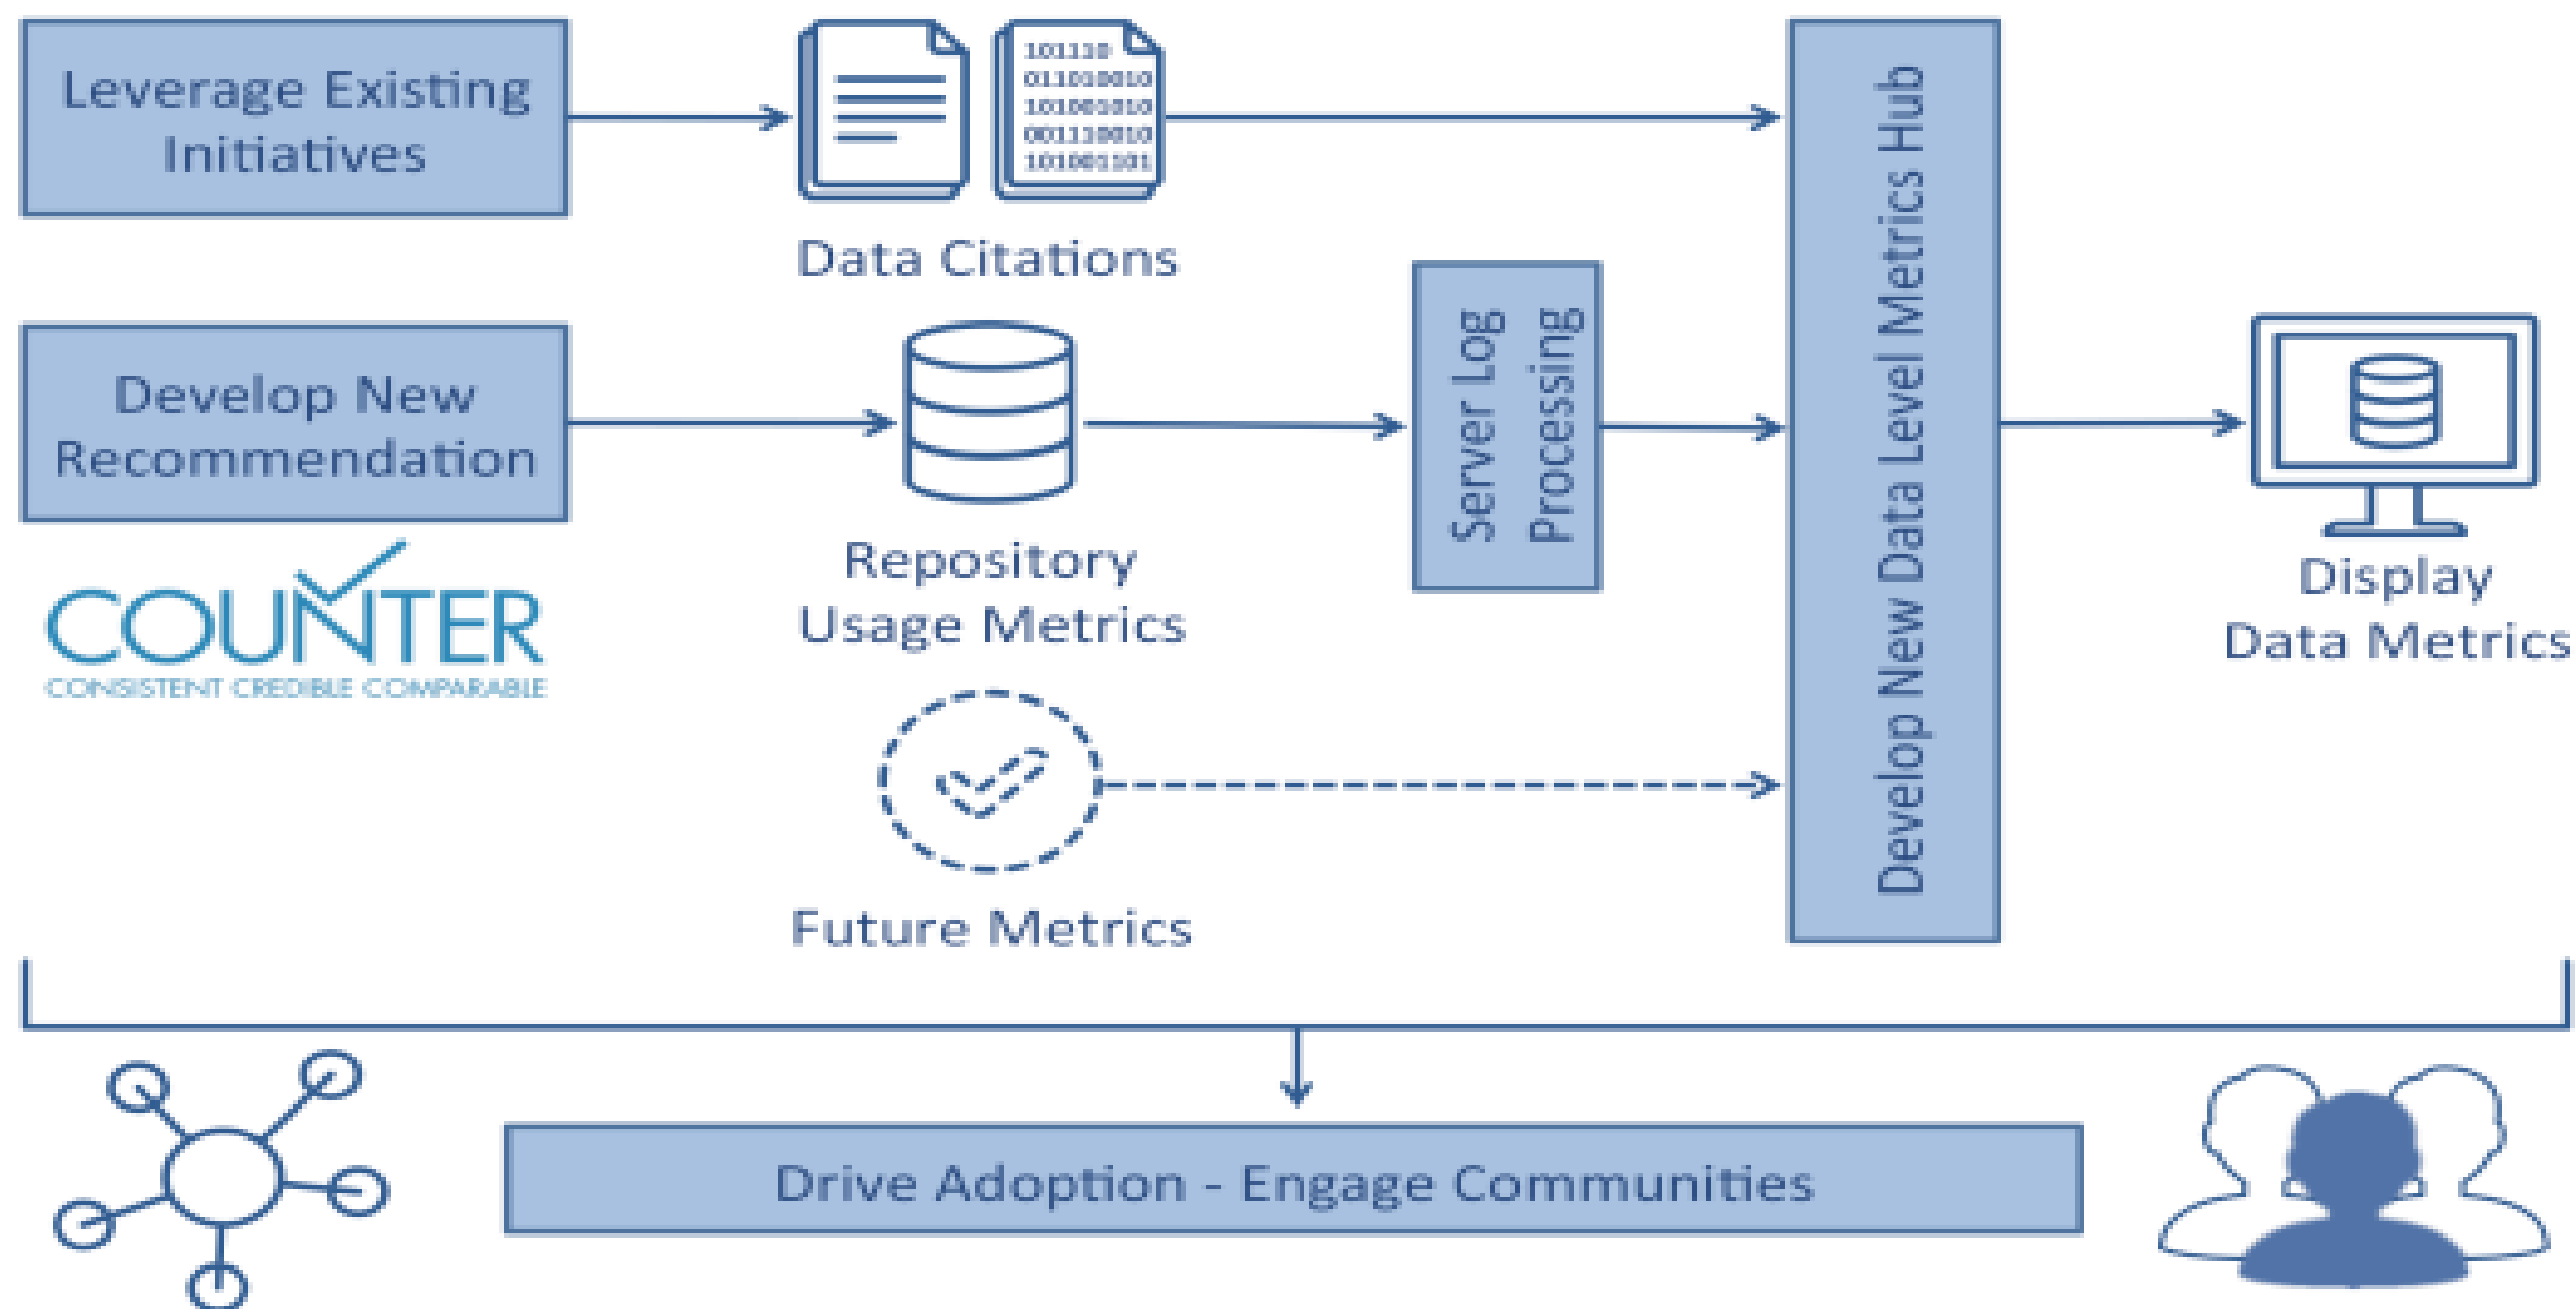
Leverage Existing Initiatives

101110
0110100010
1010001010
0011100010
1010001101

Data Citations

Develop New Recommendation

COUNTER
CONSISTENT CREDIBLE COMPARABLE

Repository Usage Metrics

Server Log Processing

Develop New Data Level Metrics Hub

Display Data Metrics

Future Metrics

Drive Adoption - Engage Communities